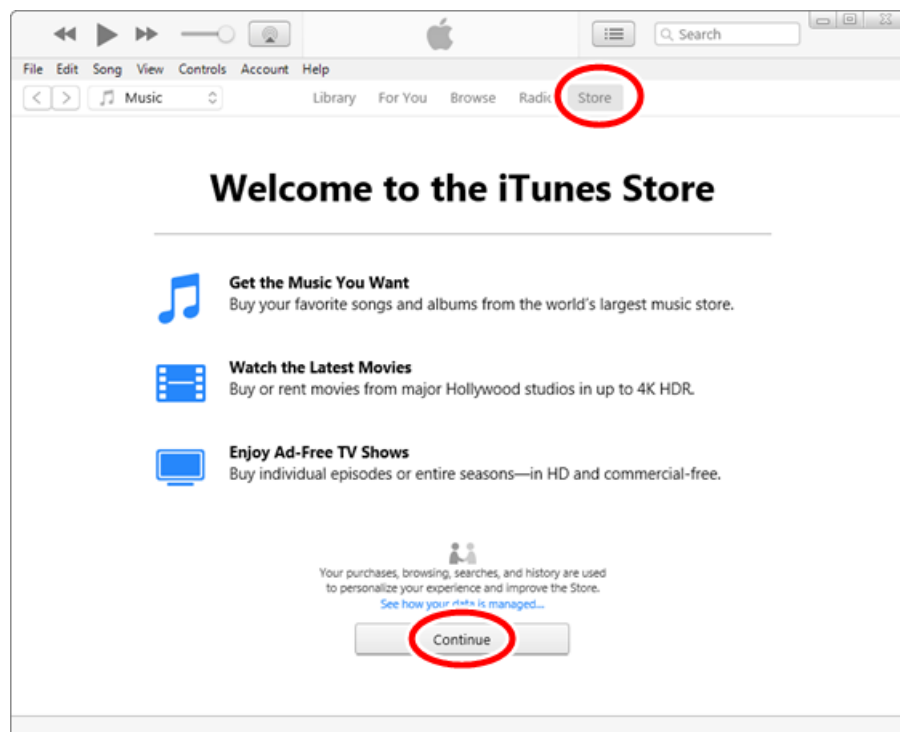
Search

File Edit Song View Controls Account Help

Music

Library For You Browse Radio Store

Welcome to the iTunes Store

Get the Music You Want
Buy your favorite songs and albums from the world's largest music store.

Watch the Latest Movies
Buy or rent movies from major Hollywood studios in up to 4K HDR.

Enjoy Ad-Free TV Shows
Buy individual episodes or entire seasons—in HD and commercial-free.

Your purchases, browsing, searches, and history are used to personalize your experience and improve the Store.
See how your data is managed...

Continue